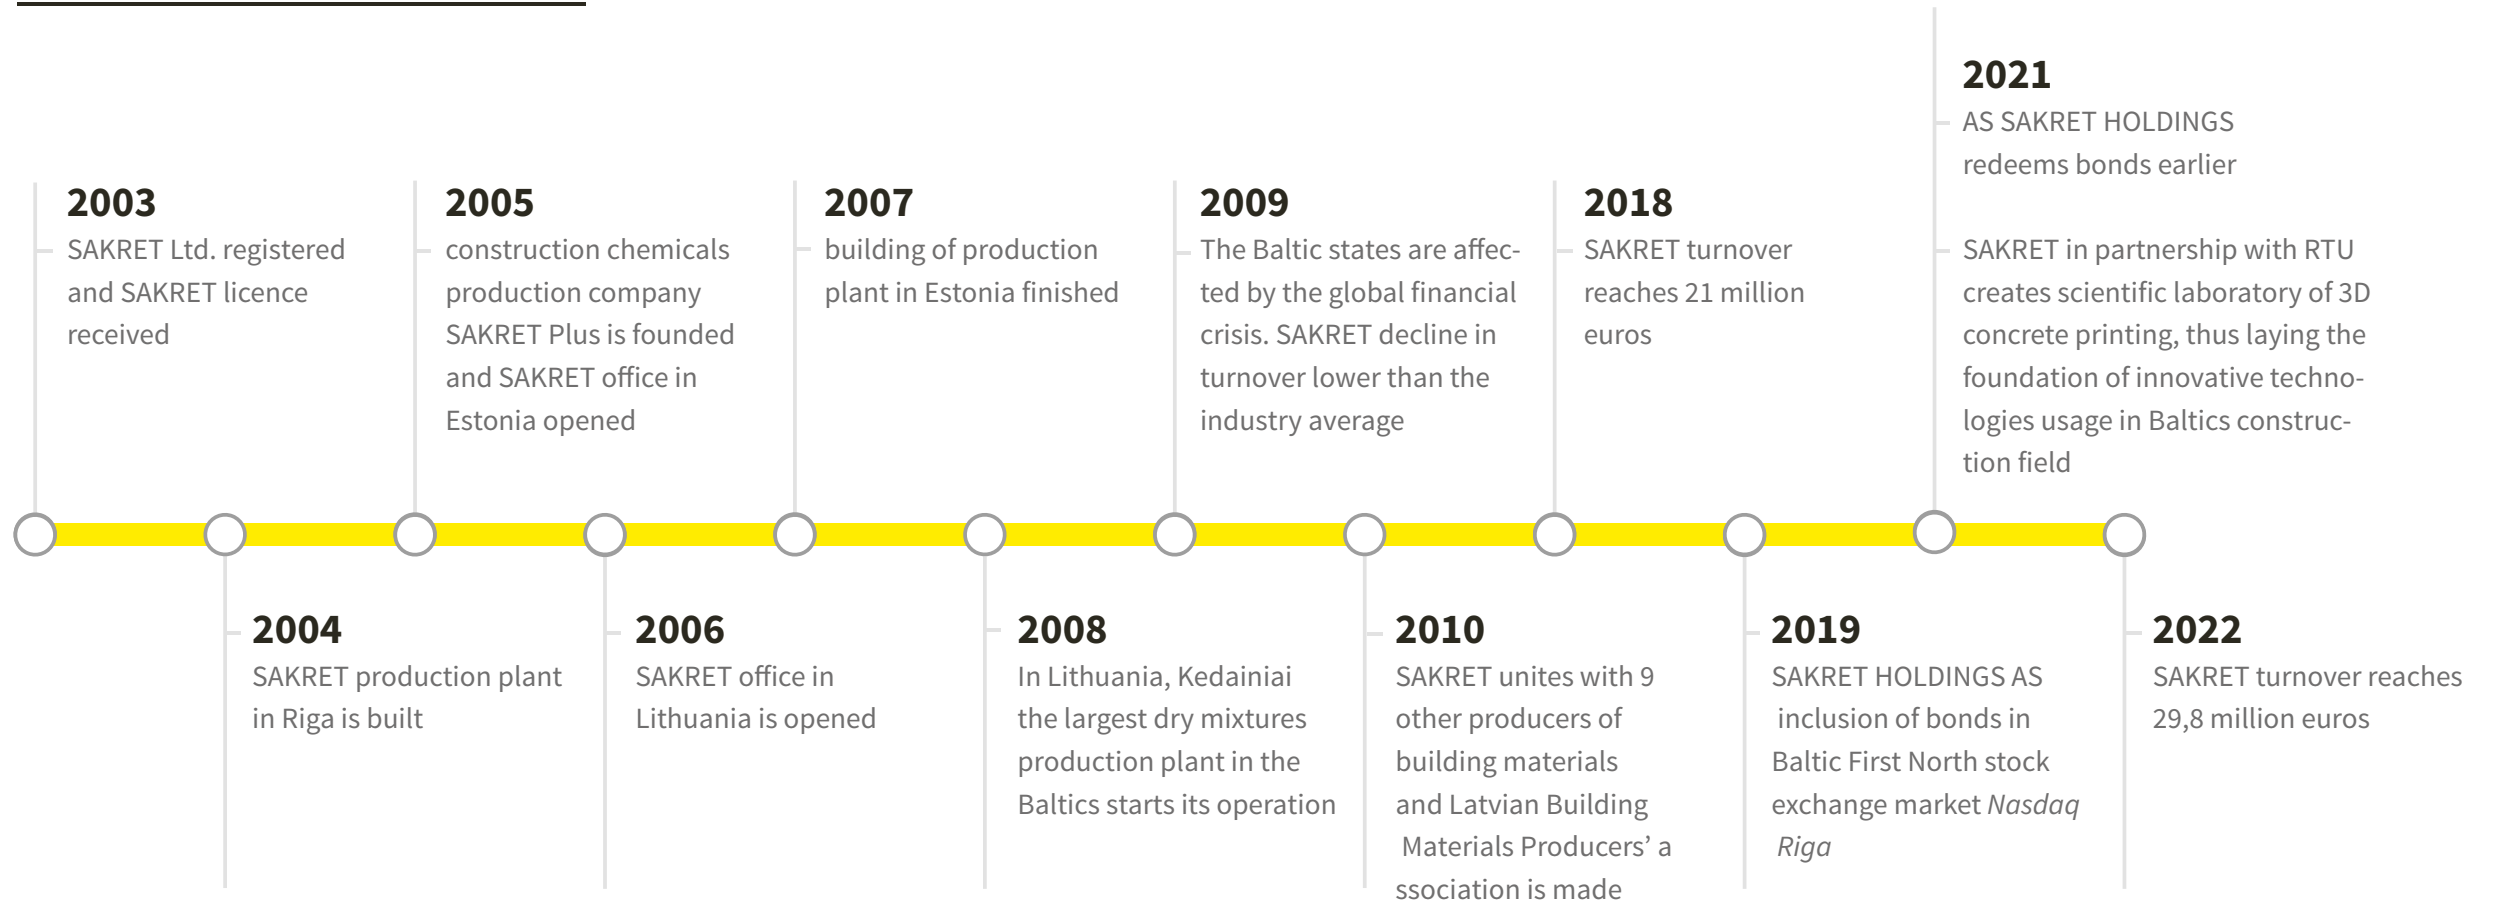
2021
AS SAKRET HOLDINGS redeems bonds earlier

SAKRET in partnership with RTU creates scientific laboratory of 3D concrete printing, thus laying the foundation of innovative technologies usage in Baltics construction field

2003
SAKRET Ltd. registered and SAKRET licence received

2005
construction chemicals production company SAKRET Plus is founded and SAKRET office in Estonia opened

2007
building of production plant in Estonia finished

2009
The Baltic states are affected by the global financial crisis. SAKRET decline in turnover lower than the industry average

2018
SAKRET turnover reaches 21 million euros

2004
SAKRET production plant in Riga is built

2006
SAKRET office in Lithuania is opened

2008
In Lithuania, Kedainiai the largest dry mixtures production plant in the Baltics starts its operation

2010
SAKRET unites with 9 other producers of building materials and Latvian Building Materials Producers' a ssociation is made

2019
SAKRET HOLDINGS AS inclusion of bonds in Baltic First North stock exchange market *Nasdaq Riga*

2022
SAKRET turnover reaches 29,8 million euros